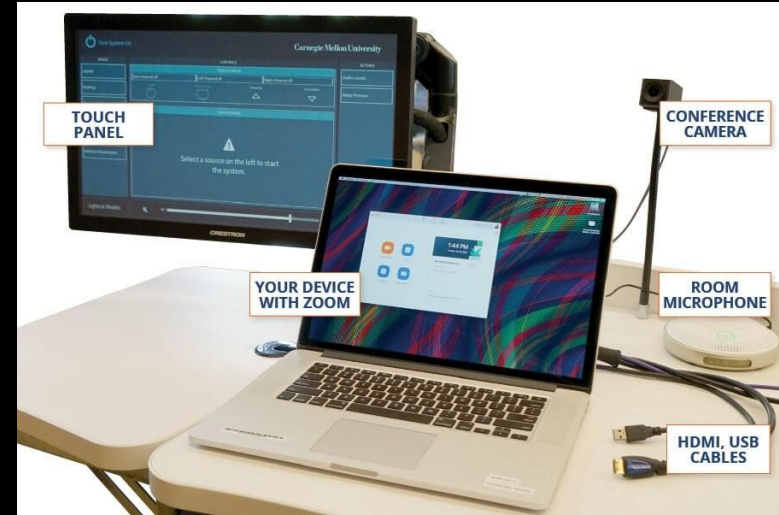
Turn System On

Carnegie Mellon University

Select a source on the left to start the system.

Lights & Shades

CRESTRON

1:44 PM

TOUCH PANEL

CONFERENCE CAMERA

YOUR DEVICE WITH ZOOM

ROOM MICROPHONE

HDMI, USB CABLES